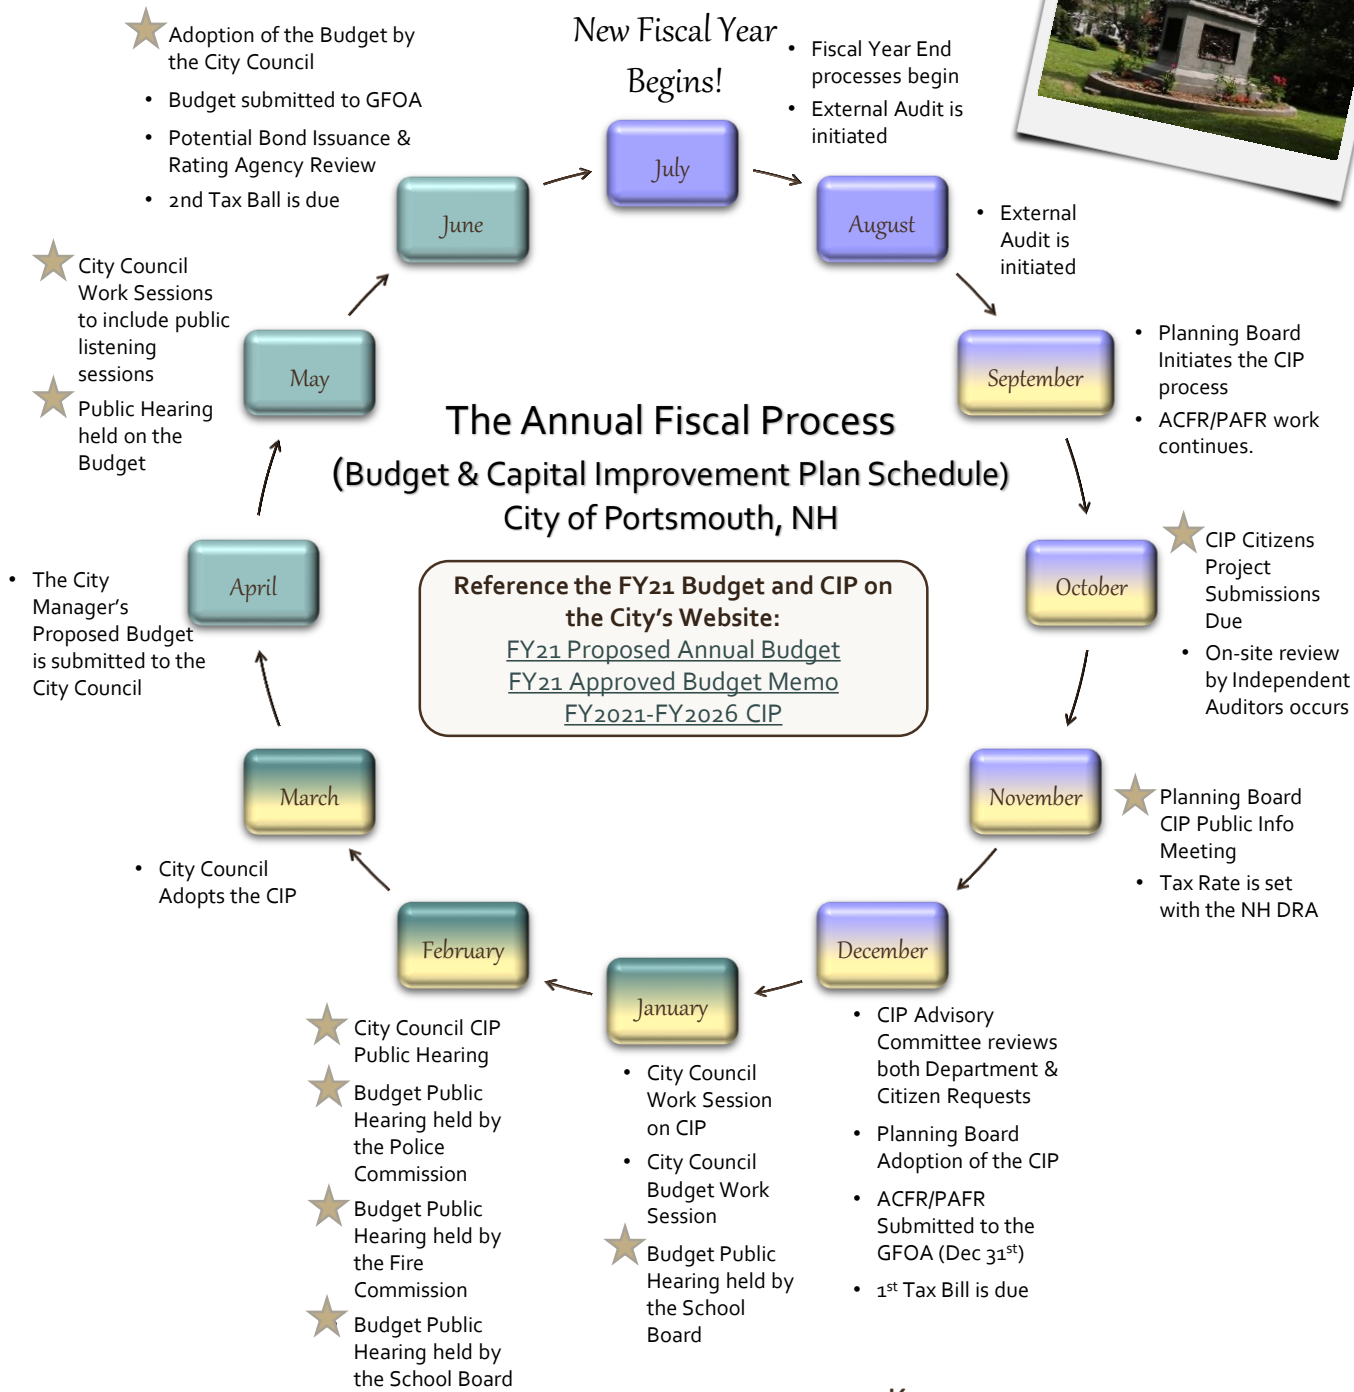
New Fiscal Year Begins!

July

- Fiscal Year End processes begin
- External Audit is initiated

August

- External Audit is initiated

September

- Planning Board Initiates the CIP process
- ACFR/PAFR work continues.

October

CIP Citizens Project Submissions Due
- On-site review by Independent Auditors occurs

November

Planning Board CIP Public Info Meeting
- Tax Rate is set with the NH DRA

December

- CIP Advisory Committee reviews both Department & Citizen Requests
- Planning Board Adoption of the CIP
- ACFR/PAFR Submitted to the GFOA (Dec 31$^{st}$)
- 1$^{st}$ Tax Bill is due

January

- City Council Work Session on CIP
- City Council Budget Work Session

Budget Public Hearing held by the School Board

February

City Council CIP Public Hearing
Budget Public Hearing held by the Police Commission
Budget Public Hearing held by the Fire Commission
Budget Public Hearing held by the School Board

March

- City Council Adopts the CIP

April

- The City Manager's Proposed Budget is submitted to the City Council

May

City Council Work Sessions to include public listening sessions
Public Hearing held on the Budget

June

Adoption of the Budget by the City Council
- Budget submitted to GFOA
- Potential Bond Issuance & Rating Agency Review
- 2nd Tax Ball is due

The Annual Fiscal Process
(Budget & Capital Improvement Plan Schedule)
City of Portsmouth, NH

Reference the FY21 Budget and CIP on the City's Website:
FY21 Proposed Annual Budget
FY21 Approved Budget Memo
FY2021-FY2026 CIP